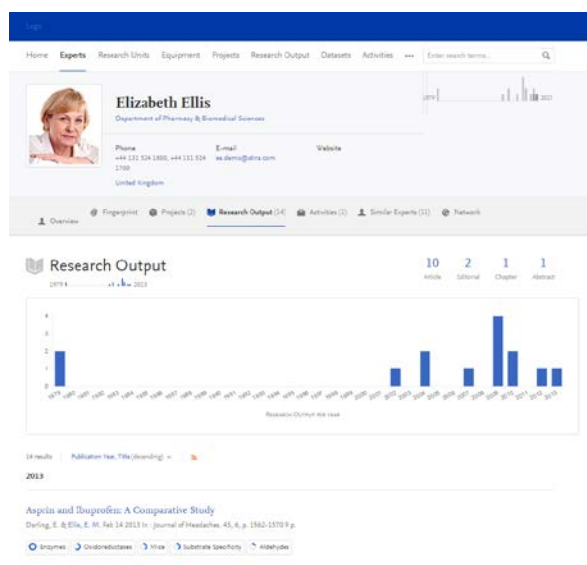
Logo

Home Experts Research Units Equipment Projects Research Output Datasets Activities ••• Enter search terms...

1979 2013

Elizabeth Ellis

Department of Pharmacy & Biomedical Sciences

Phone
+44 131 524 1800, +44 131 524 1700

E-mail
ee.demo@elira.com

Website

United Kingdom

Overview Fingerprint Projects (2) Research Output (14) Activities (1) Similar Experts (11) Network

Research Output

1979 2013

10 Article 2 Editorial 1 Chapter 1 Abstract

4
3
2
1
0

1979 1980 1981 1982 1983 1984 1985 1986 1987 1988 1989 1990 1991 1992 1993 1994 1995 1996 1997 1998 1999 2000 2001 2002 2003 2004 2005 2006 2007 2008 2009 2010 2011 2012 2013

Research Output per year

14 results Publication Year, Title (descending)

2013

Asprin and Ibuprofen: A Comparative Study

Darling, E. & Ellis, E. M. Feb 14 2013 In : Journal of Headaches. 45, 6, p. 1562-1570 9 p.

Enzymes Oxidoreductases Mice Substrate Specificity Aldehydes